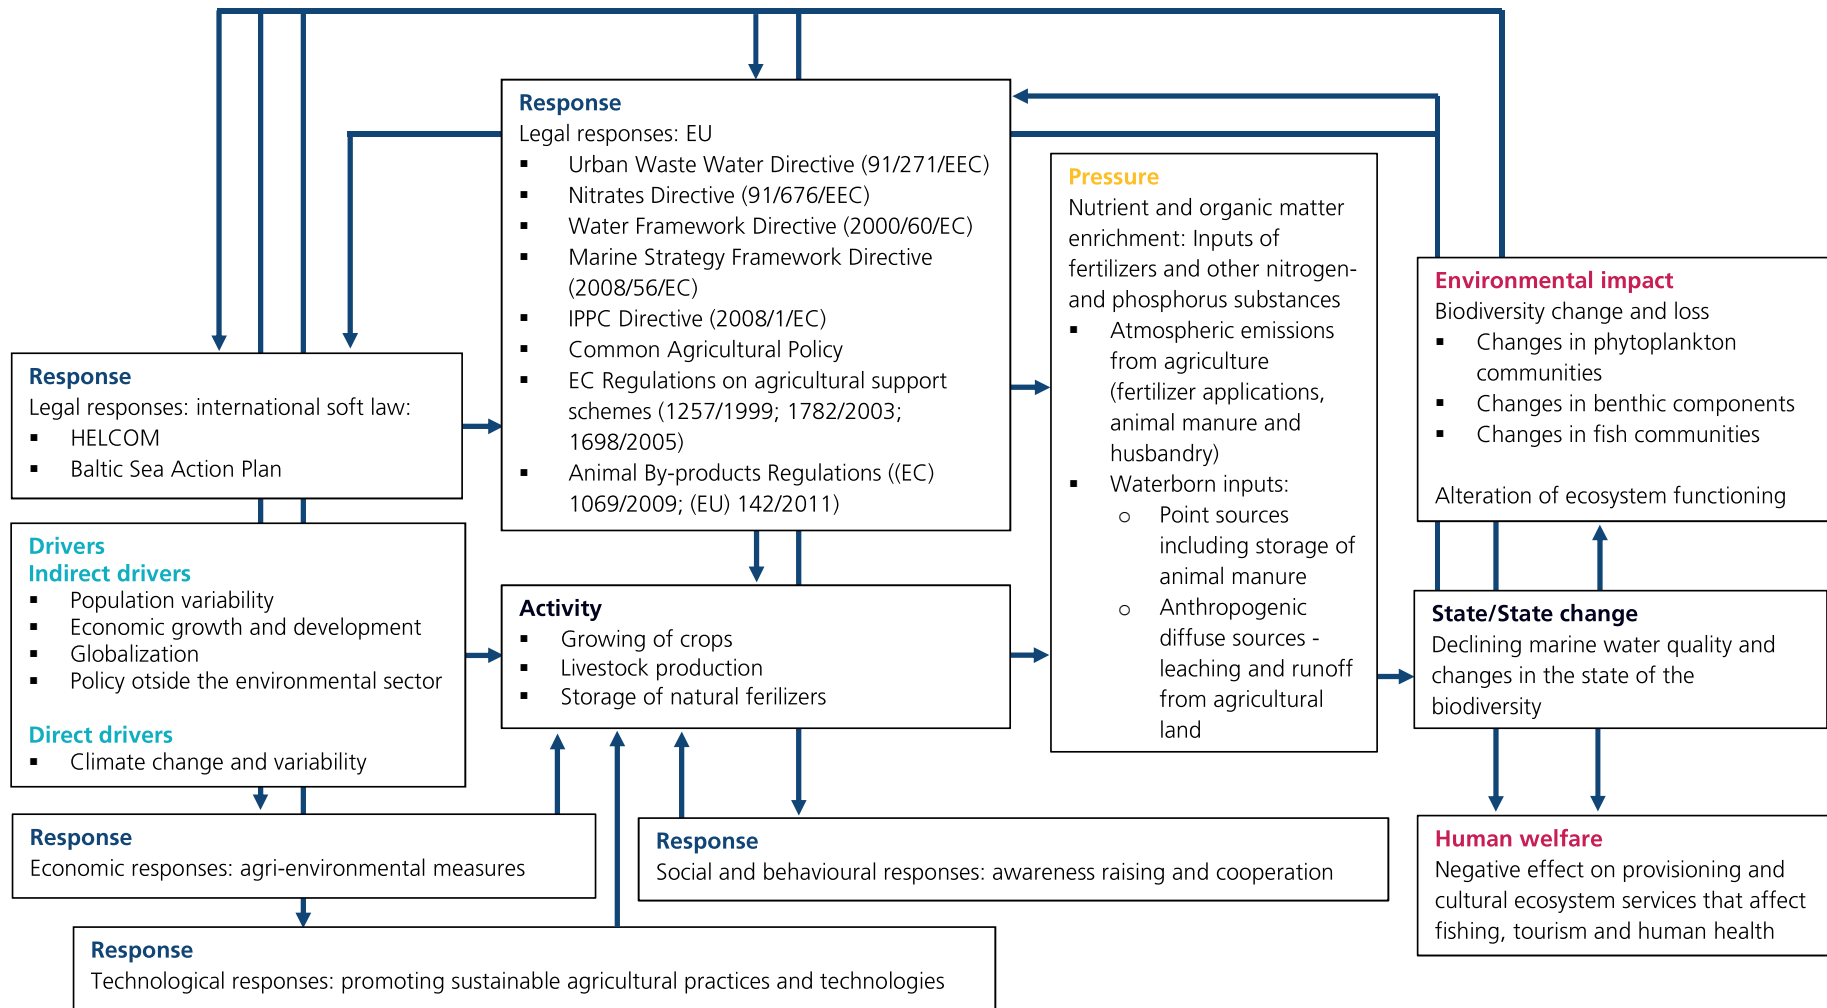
Response
Legal responses: EU
- Urban Waste Water Directive (91/271/EEC)
- Nitrates Directive (91/676/EEC)
- Water Framework Directive (2000/60/EC)
- Marine Strategy Framework Directive (2008/56/EC)
- IPPC Directive (2008/1/EC)
- Common Agricultural Policy
- EC Regulations on agricultural support schemes (1257/1999; 1782/2003; 1698/2005)
- Animal By-products Regulations ((EC) 1069/2009; (EU) 142/2011)

Response
Legal responses: international soft law:
- HELCOM
- Baltic Sea Action Plan

Pressure
Nutrient and organic matter enrichment: Inputs of fertilizers and other nitrogen- and phosphorus substances
- Atmospheric emissions from agriculture (fertilizer applications, animal manure and husbandry)
- Waterborn inputs:
  - Point sources including storage of animal manure
  - Anthropogenic diffuse sources - leaching and runoff from agricultural land

Environmental impact
Biodiversity change and loss
- Changes in phytoplankton communities
- Changes in benthic components
- Changes in fish communities

Alteration of ecosystem functioning

Drivers
Indirect drivers
- Population variability
- Economic growth and development
- Globalization
- Policy otside the environmental sector

Direct drivers
- Climate change and variability

Activity
- Growing of crops
- Livestock production
- Storage of natural ferilizers

State/State change
Declining marine water quality and changes in the state of the biodiversity

Response
Economic responses: agri-environmental measures

Response
Social and behavioural responses: awareness raising and cooperation

Human welfare
Negative effect on provisioning and cultural ecosystem services that affect fishing, tourism and human health

Response
Technological responses: promoting sustainable agricultural practices and technologies